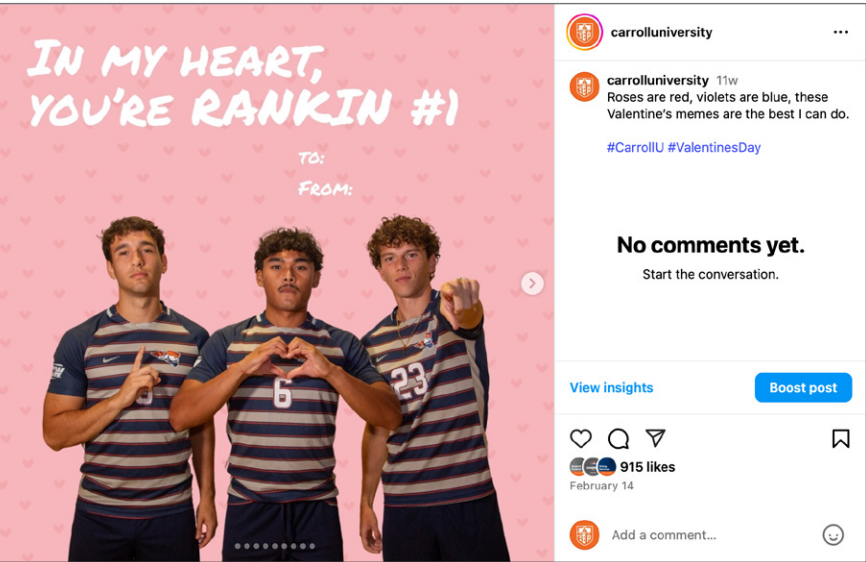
IN MY HEART, YOU'RE RANKIN #1

TO:
FROM:

6

23

carrolluniversity

carrolluniversity 11w
Roses are red, violets are blue, these Valentine's memes are the best I can do.

#CarrollU #ValentinesDay

No comments yet.
Start the conversation.

View insights
Boost post

915 likes
February 14

Add a comment...